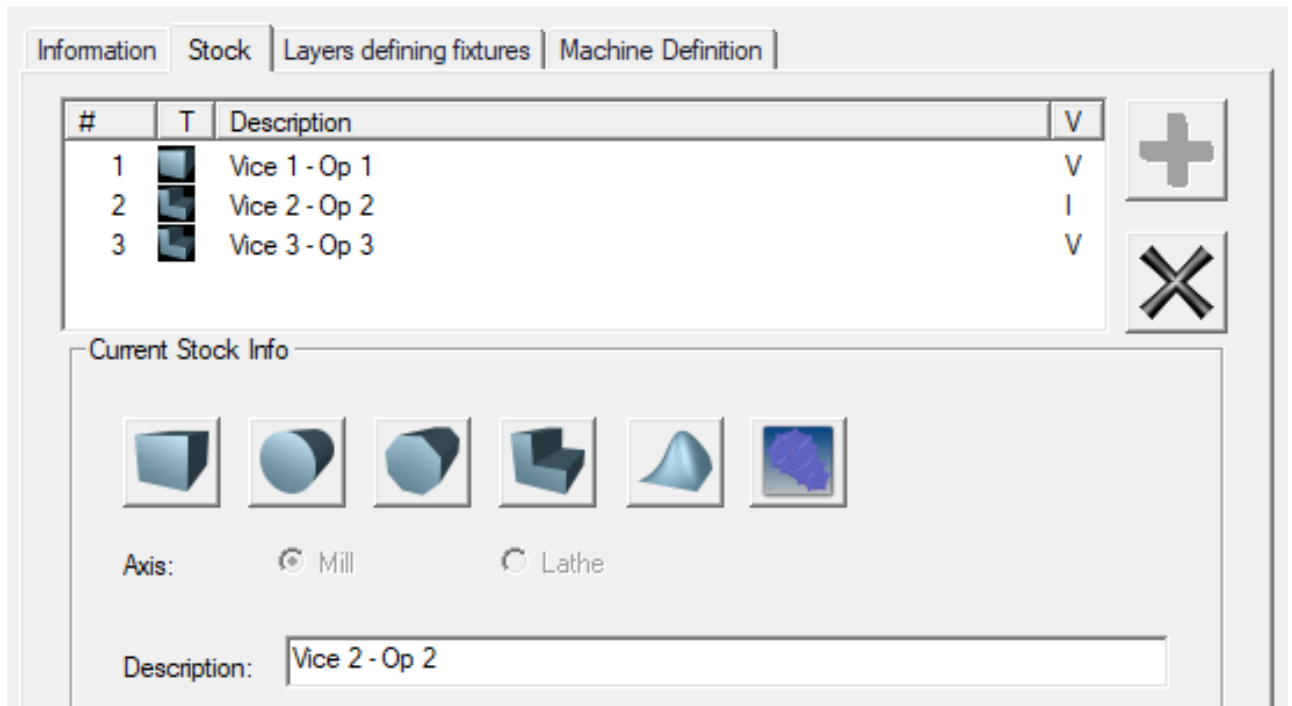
Information | Stock | Layers defining fixtures | Machine Definition

| # | T | Description | V |
|---|---|---|---|
| 1 | | Vice 1 - Op 1 | V |
| 2 | | Vice 2 - Op 2 | I |
| 3 | | Vice 3 - Op 3 | V |

Current Stock Info

Axis: Mill Lathe

Description: Vice 2 - Op 2